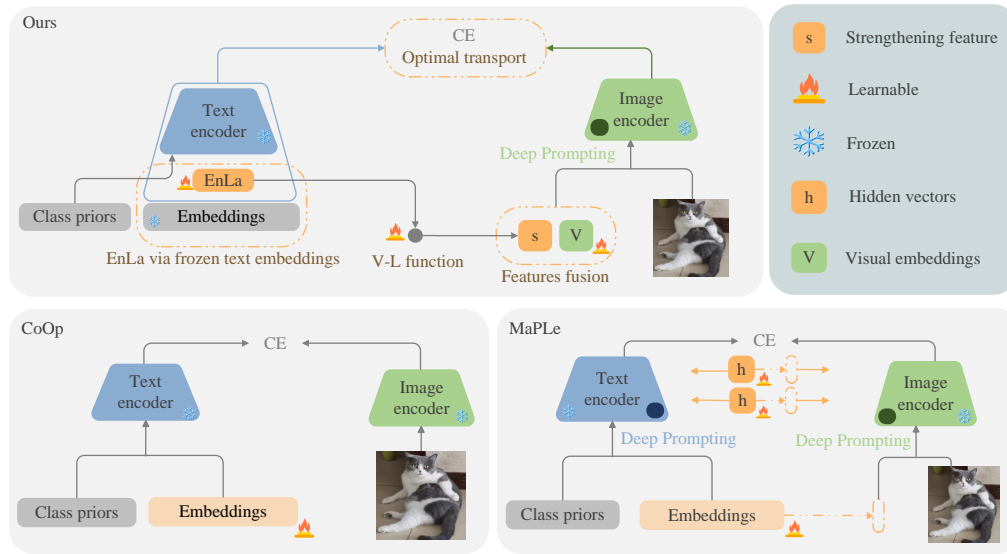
Ours

CE
Optimal transport

Text encoder

Image encoder

Deep Prompting

EnLa

Class priors

Embeddings

EnLa via frozen text embeddings

V-L function

s V

Features fusion

s Strengthening feature

Learnable

Frozen

h Hidden vectors

V Visual embeddings

CoOp

CE

Text encoder

Image encoder

Class priors

Embeddings

MaPLe

CE

Text encoder

h

h

Image encoder

Deep Prompting

Deep Prompting

Class priors

Embeddings